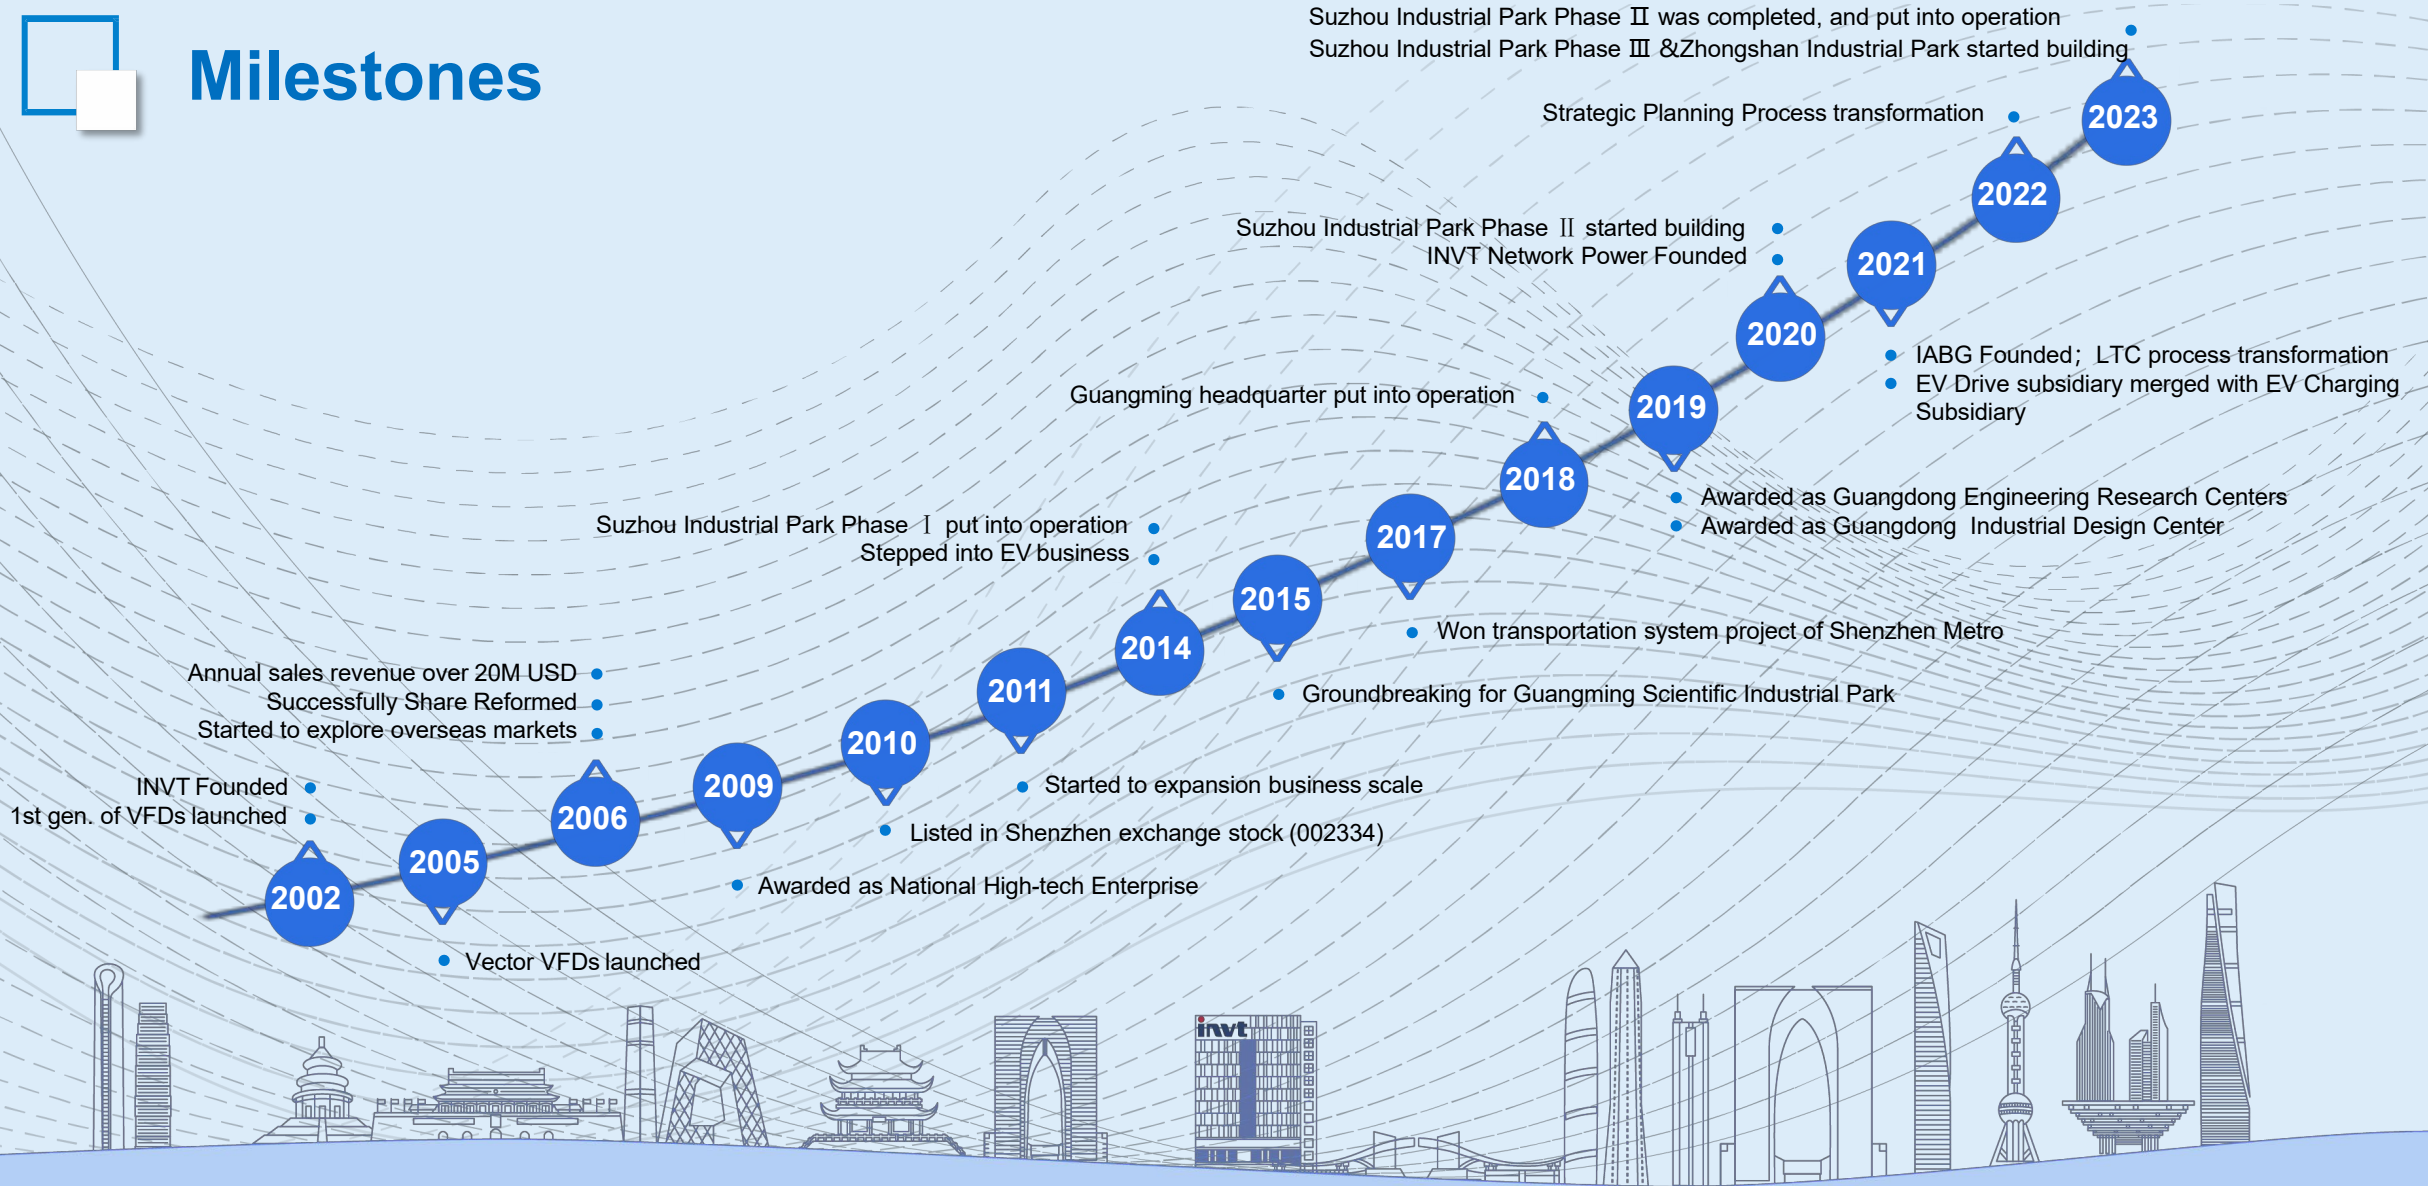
Milestones

Suzhou Industrial Park Phase Ⅱ was completed, and put into operation
Suzhou Industrial Park Phase Ⅲ &Zhongshan Industrial Park started building

2023

Strategic Planning Process transformation

2022

Suzhou Industrial Park Phase Ⅱ started building
INVT Network Power Founded

2021

2020

IABG Founded; LTC process transformation
EV Drive subsidiary merged with EV Charging Subsidiary

Guangming headquarter put into operation

2019

2018

Awarded as Guangdong Engineering Research Centers
Awarded as Guangdong Industrial Design Center

Suzhou Industrial Park Phase Ⅰ put into operation
Stepped into EV business

2017

2015

2014

Won transportation system project of Shenzhen Metro

Groundbreaking for Guangming Scientific Industrial Park

Annual sales revenue over 20M USD
Successfully Share Reformed
Started to explore overseas markets

2011

2010

Started to expansion business scale

Listed in Shenzhen exchange stock (002334)

INVT Founded
1st gen. of VFDs launched

2009

2006

2005

2002

Awarded as National High-tech Enterprise

Vector VFDs launched

invt